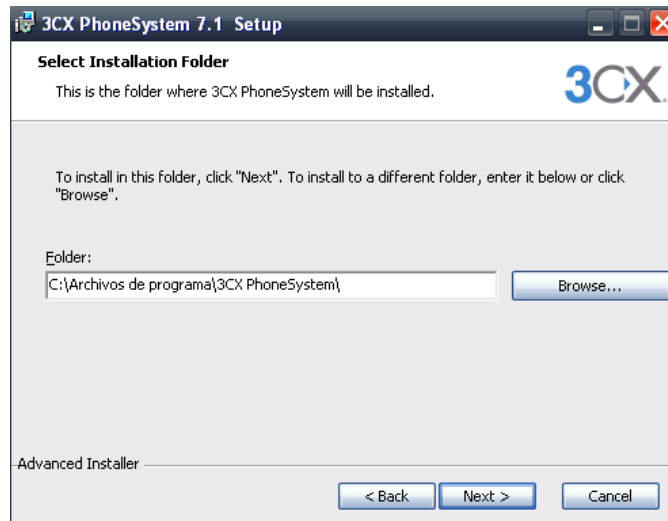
3CX PhoneSystem 7.1 Setup

Select Installation Folder

This is the folder where 3CX PhoneSystem will be installed.

3CX

To install in this folder, click "Next". To install to a different folder, enter it below or click "Browse".

Folder:

C:\Archivos de programa\3CX PhoneSystem\

Browse...

Advanced Installer

< Back

Next >

Cancel